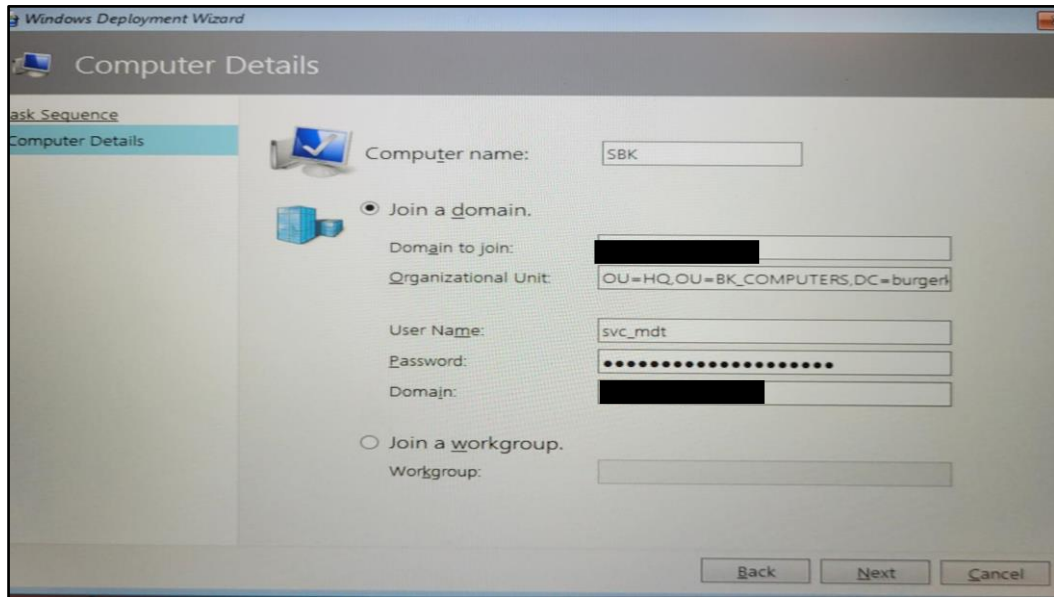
Windows Deployment Wizard

Computer Details

ask Sequence
Computer Details

Computer name: SBK

Join a domain.

Domain to join: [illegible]

Organizational Unit: OU=HQ,OU=BK_COMPUTERS,DC=burgerl

User Name: svc_mdt

Password: ••••••••••••••••••••••

Domain: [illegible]

Join a workgroup.

Workgroup:

Back Next Cancel